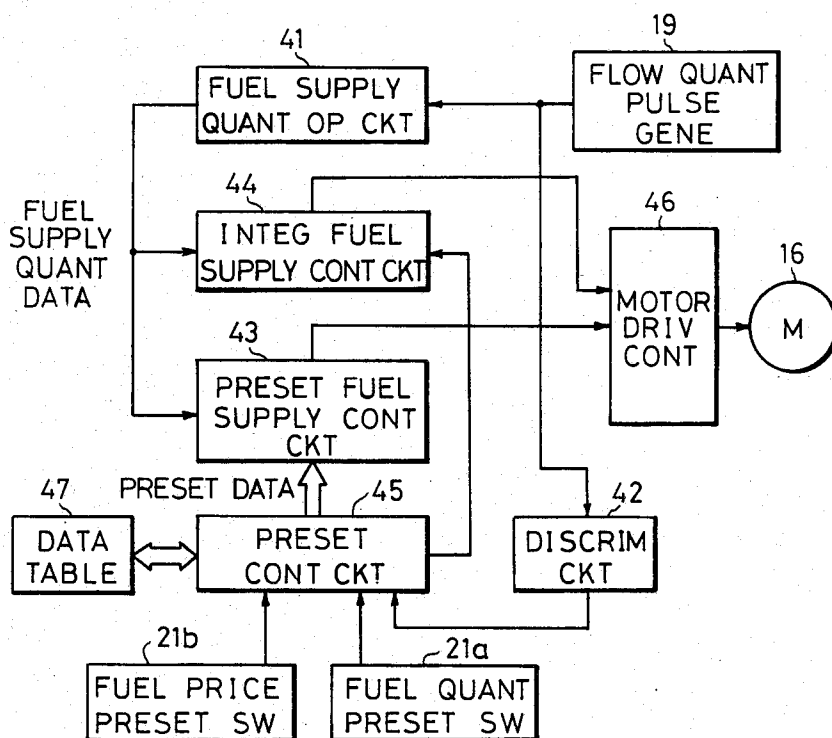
41
FUEL SUPPLY QUANT OP CKT

19
FLOW QUANT PULSE GENE

FUEL SUPPLY QUANT DATA

44
INTEG FUEL SUPPLY CONT CKT

46
MOTOR DRIV CONT

16
M

43
PRESET FUEL SUPPLY CONT CKT

PRESET DATA

45

47
DATA TABLE

PRESET CONT CKT

42
DISCRIM CKT

21b
FUEL PRICE PRESET SW

21a
FUEL QUANT PRESET SW